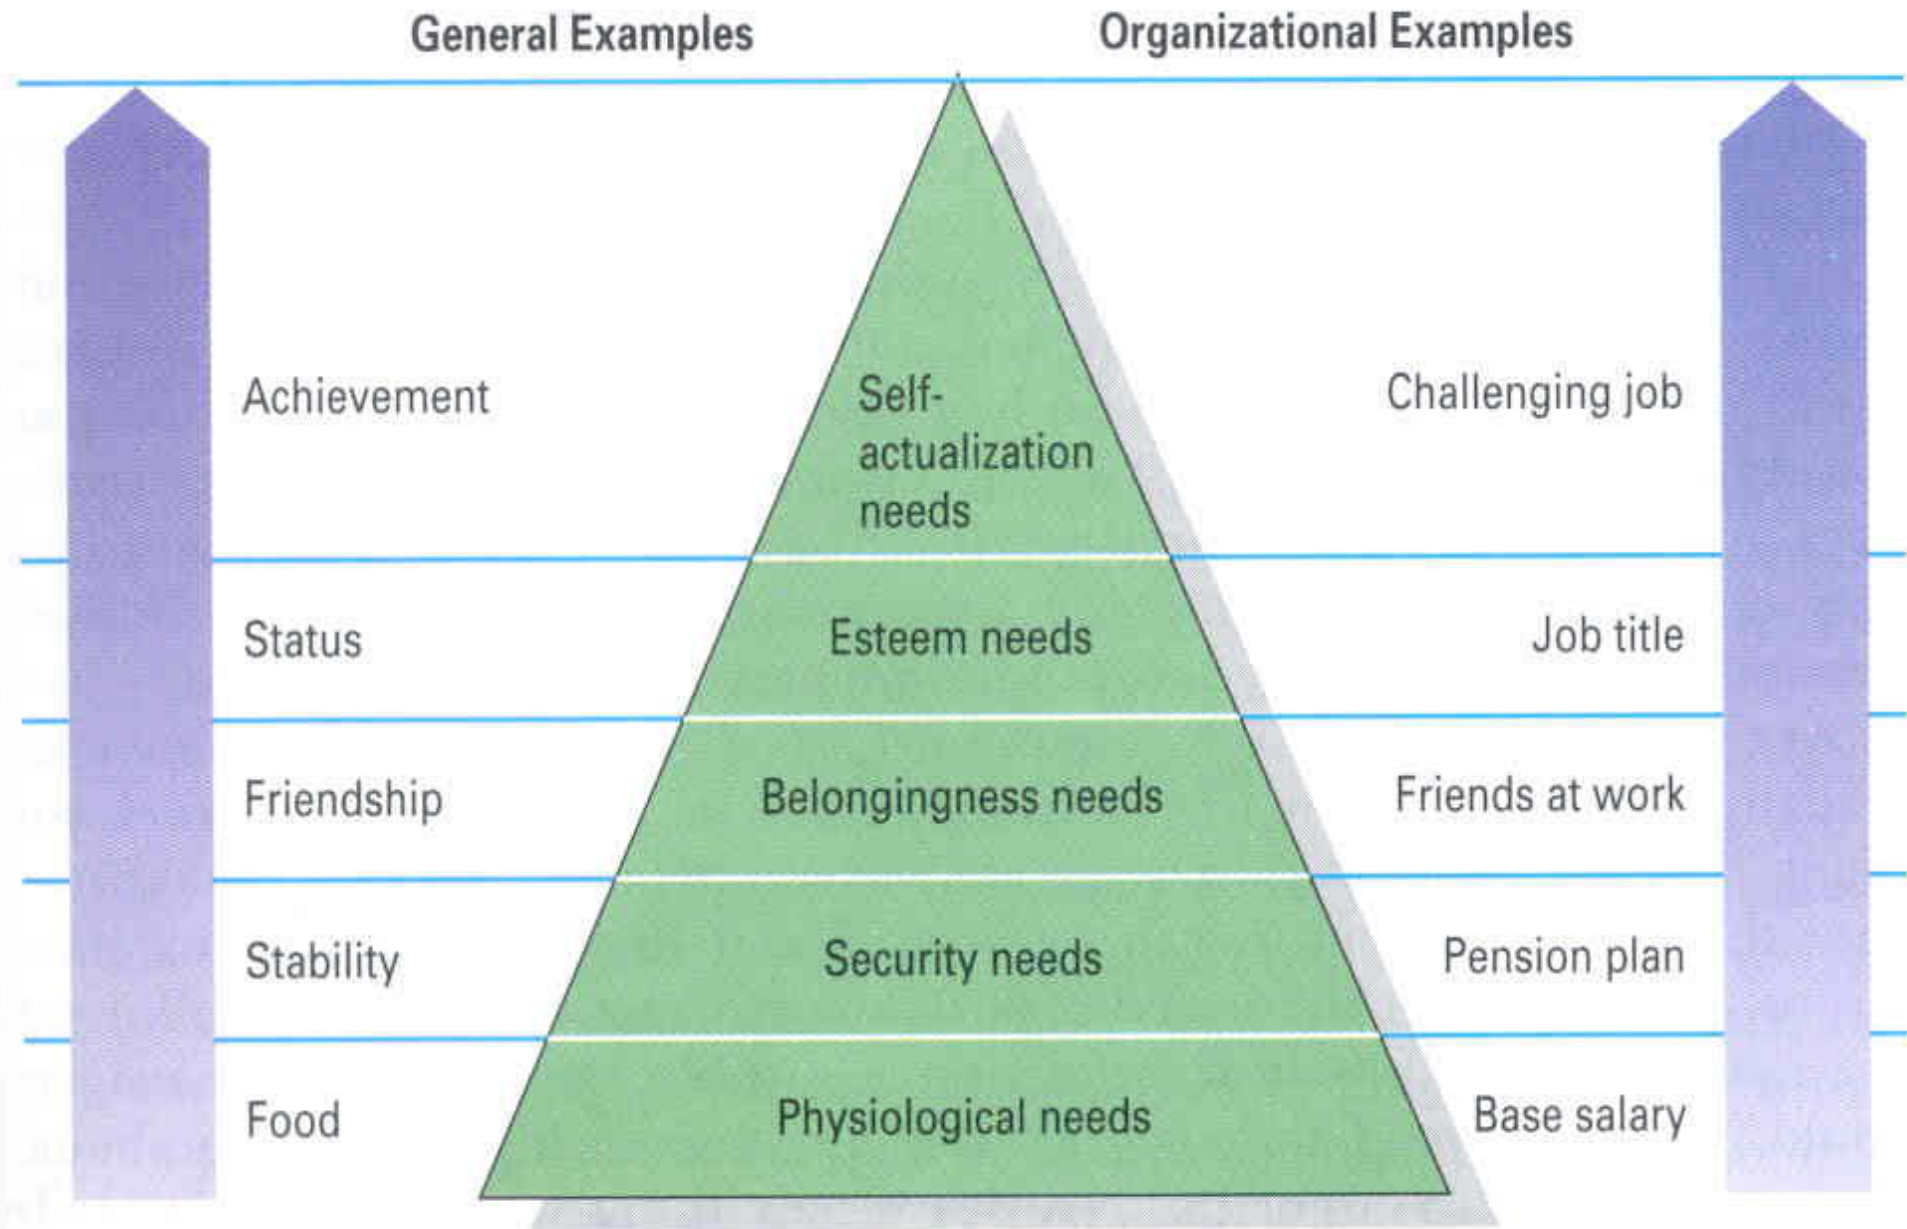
General Examples

Organizational Examples

Achievement

Self-actualization needs

Challenging job

Status

Esteem needs

Job title

Friendship

Belongingness needs

Friends at work

Stability

Security needs

Pension plan

Food

Physiological needs

Base salary